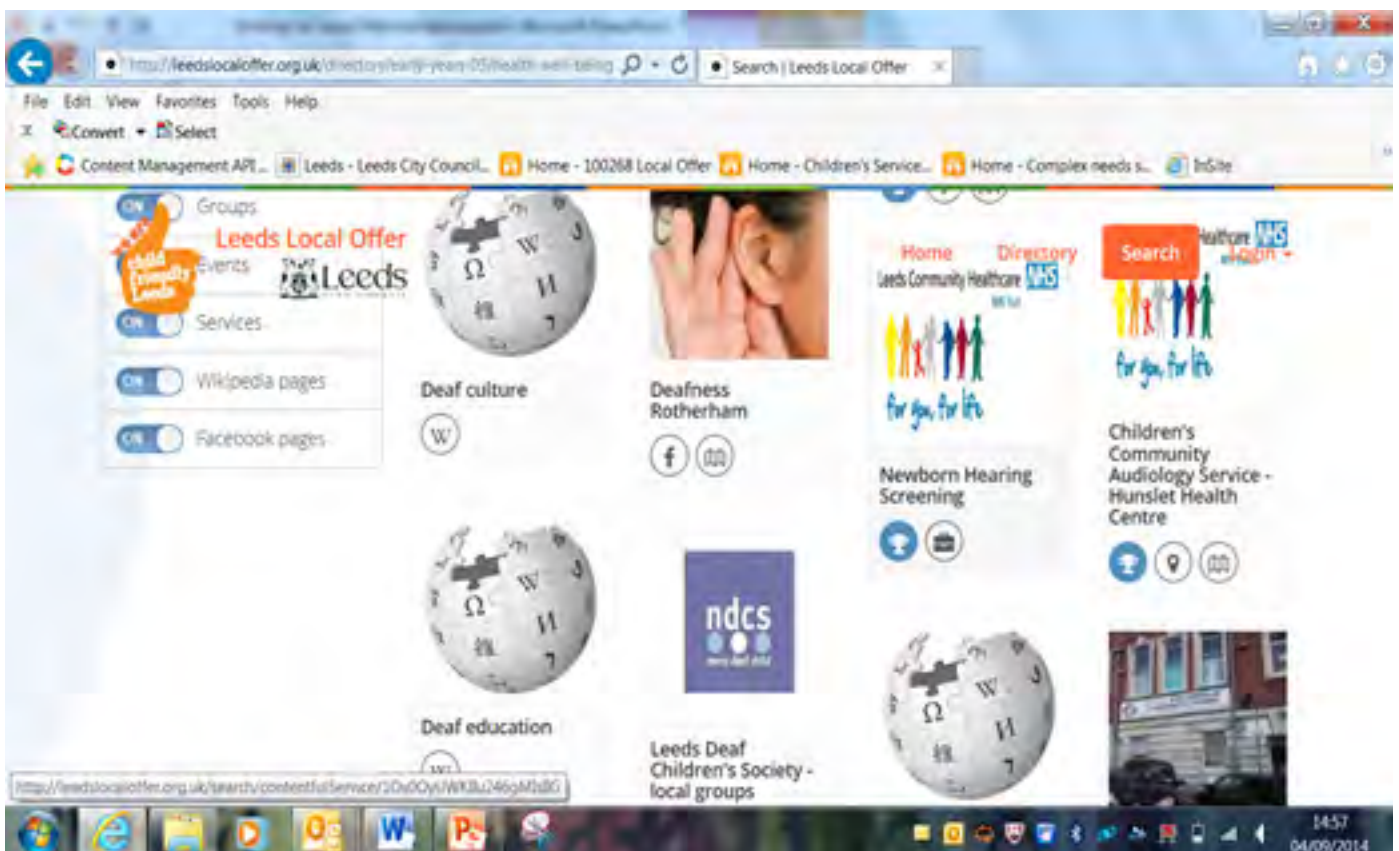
http://leedslocaloffer.org.uk/directory/early-years-05/health-well-being
Search | Leeds Local Offer
File Edit View Favorites Tools Help
Convert Select
Content Management API... Leeds - Leeds City Council... Home - 100268 Local Offer Home - Children's Service... Home - Complex needs s... InSite

ON Groups
Leeds Local Offer
child friendly Leeds
Events
Leeds
ON Services
ON Wikipedia pages
ON Facebook pages

Deaf culture

Deafness Rotherham

Home Directory Search Login
Leeds Community Healthcare NHS
for you, for life
Newborn Hearing Screening

Healthcare NHS
for you, for life
Children's Community Audiology Service - Hunslet Health Centre

Deaf education

ndcs

Leeds Deaf Children's Society - local groups

http://leedslocaloffer.org.uk/search/contentfulService/1Ou0OyUWKBu246gMbBG

14:57
04/09/2014